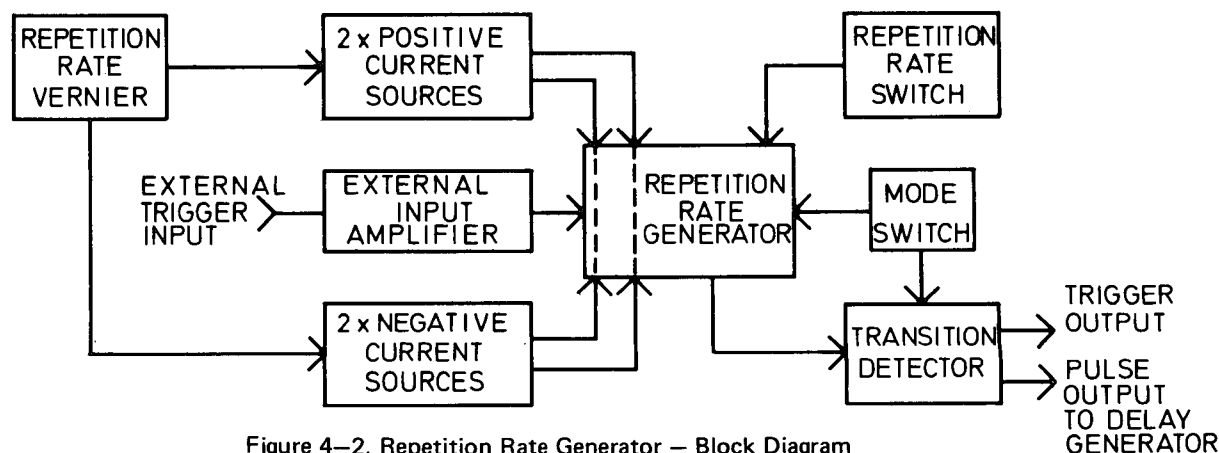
REPETITION RATE VERNIER

2 x POSITIVE CURRENT SOURCES

REPETITION RATE SWITCH

EXTERNAL TRIGGER INPUT

EXTERNAL INPUT AMPLIFIER

REPETITION RATE GENERATOR

MODE SWITCH

2 x NEGATIVE CURRENT SOURCES

TRANSITION DETECTOR

TRIGGER OUTPUT

PULSE OUTPUT TO DELAY GENERATOR

Figure 4–2. Repetition Rate Generator – Block Diagram